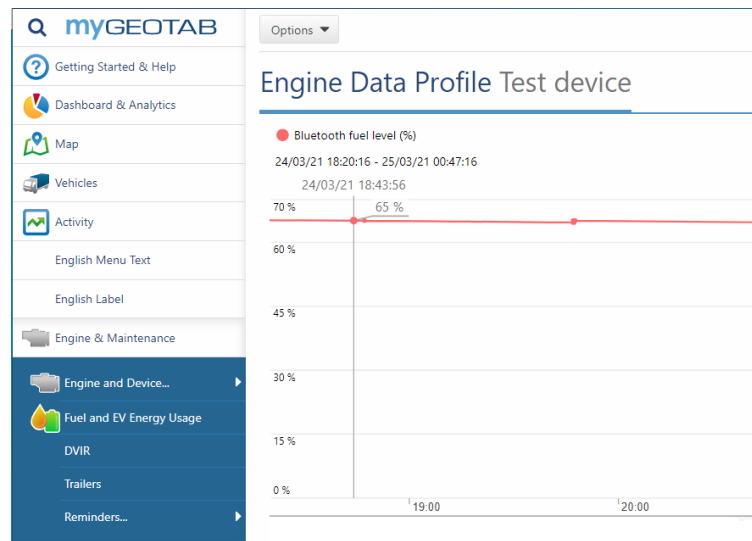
myGEOTAB

Getting Started & Help
Dashboard & Analytics
Map
Vehicles
Activity
English Menu Text
English Label
Engine & Maintenance
Engine and Device...
Fuel and EV Energy Usage
DVIR
Trailers
Reminders...

Options

Engine Data Profile Test device

Bluetooth fuel level (%)

24/03/21 18:20:16 - 25/03/21 00:47:16

24/03/21 18:43:56

65 %

70 %
60 %
45 %
30 %
15 %
0 %

19:00
20:00